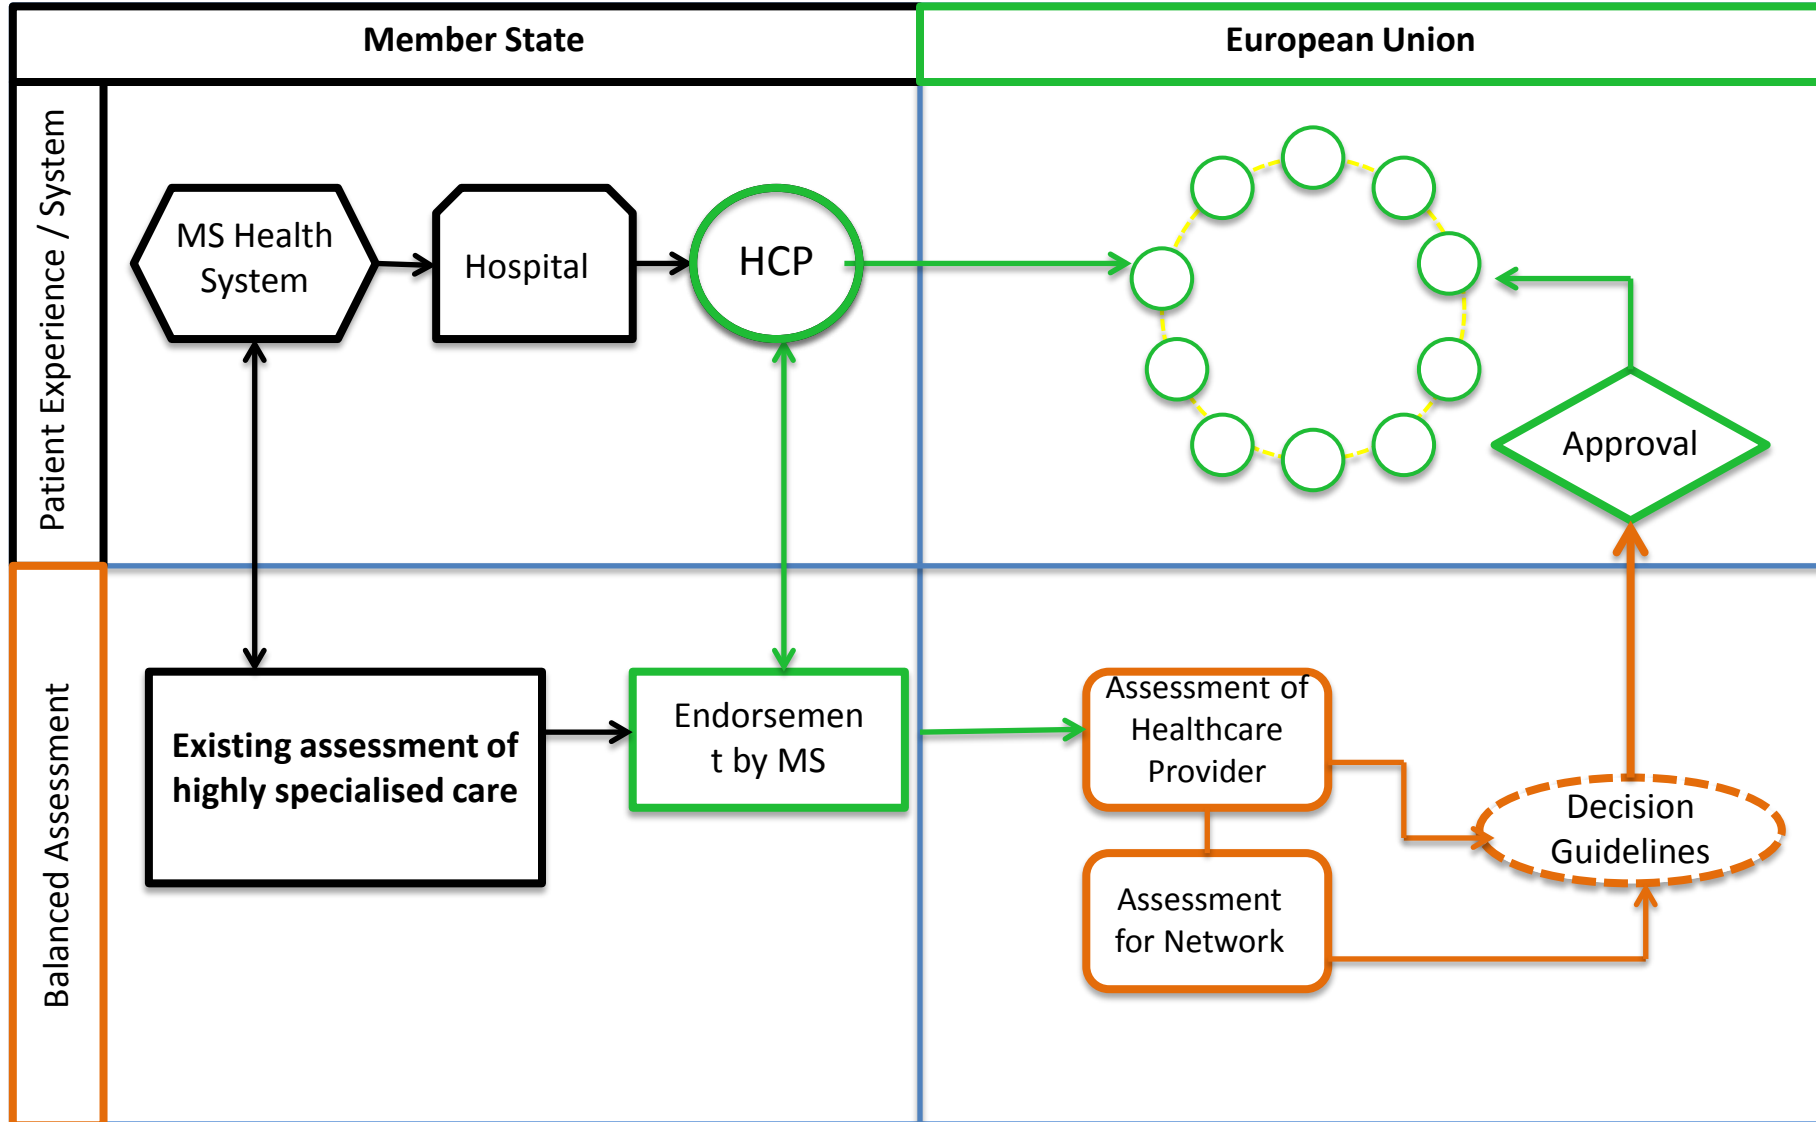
Member State

European Union

Patient Experience / System

MS Health System

Hospital

HCP

Approval

Balanced Assessment

Existing assessment of highly specialised care

Endorsemen t by MS

Assessment of Healthcare Provider

Assessment for Network

Decision Guidelines